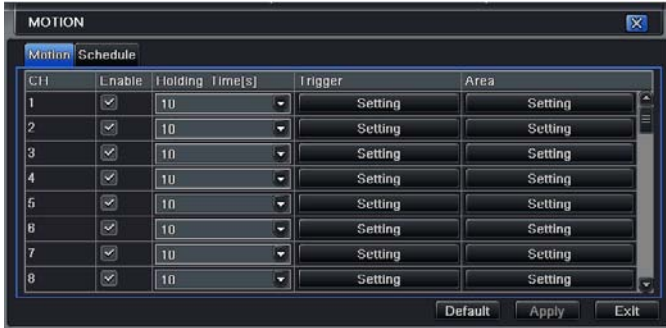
MOTION

Motion Schedule

| CH | Enable | Holding Time[s] | Trigger | Area |
|---|---|---|---|---|
| 1 | | 10 | Setting | Setting |
| 2 | | 10 | Setting | Setting |
| 3 | | 10 | Setting | Setting |
| 4 | | 10 | Setting | Setting |
| 5 | | 10 | Setting | Setting |
| 6 | | 10 | Setting | Setting |
| 7 | | 10 | Setting | Setting |
| 8 | | 10 | Setting | Setting |

Default Apply Exit